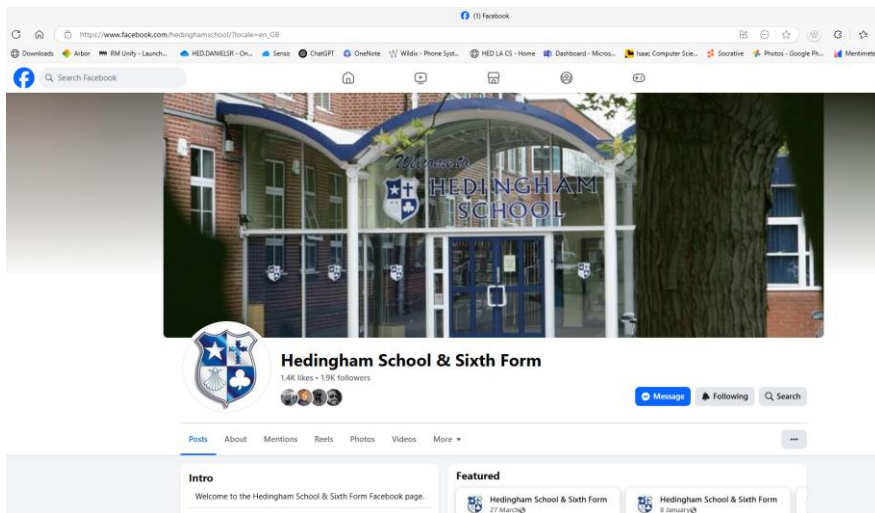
(1) Facebook

https://www.facebook.com/hedinghamschool/?locale=en_GB

Downloads Arbor RM Unify - Launch... HED.DANIELSR - On... Senso ChatGPT OneNote Wildix - Phone Syst... HED LA CS - Home Dashboard - Micros... Isaac Computer Scie... Socrative Photos - Google Ph... Mentimete

Search Facebook

Welcome to HEDINGHAM SCHOOL

Hedingham School & Sixth Form

1.4K likes • 1.9K followers

Message Following Search

Posts About Mentions Reels Photos Videos More ▾

...

Intro

Welcome to the Hedingham School & Sixth Form Facebook page.

Featured

Hedingham School & Sixth Form
27 March

Hedingham School & Sixth Form
8 January